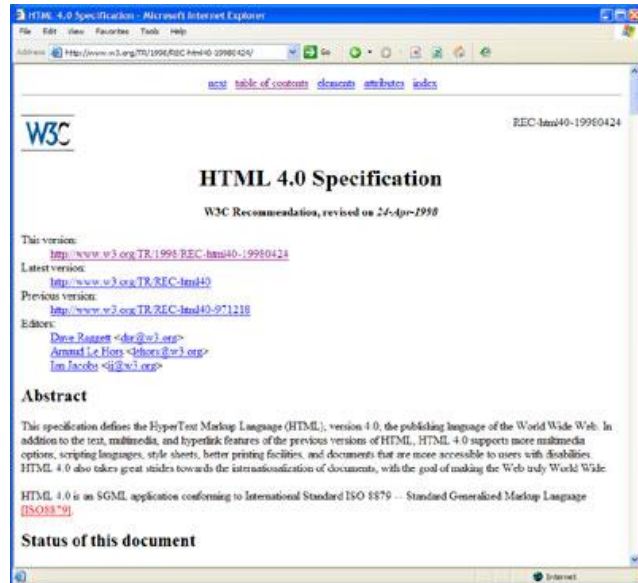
HTML 4.0 Specification - Microsoft Internet Explorer

File Edit View Favorites Tools Help

Address http://www.w3.org/TR/1998/REC-html40-19980424/ Go

next table of contents elements attributes index

W3C

REC-html40-19980424

HTML 4.0 Specification

W3C Recommendation, revised on 24-Apr-1998

This version:
http://www.w3.org/TR/1998/REC-html40-19980424
Latest version:
http://www.w3.org/TR/REC-html40
Previous version:
http://www.w3.org/TR/REC-html40-971218
Editors:
Dave Raggett <dsr@w3.org>
Arnaud Le Hors <lehors@w3.org>
Ian Jacobs <ij@w3.org>

Abstract

This specification defines the HyperText Markup Language (HTML), version 4.0, the publishing language of the World Wide Web. In addition to the text, multimedia, and hyperlink features of the previous versions of HTML, HTML 4.0 supports more multimedia options, scripting languages, style sheets, better printing facilities, and documents that are more accessible to users with disabilities. HTML 4.0 also takes great strides towards the internationalization of documents, with the goal of making the Web truly World Wide.

HTML 4.0 is an SGML application conforming to International Standard ISO 8879 -- Standard Generalized Markup Language [ISO8879].

Status of this document

Internet